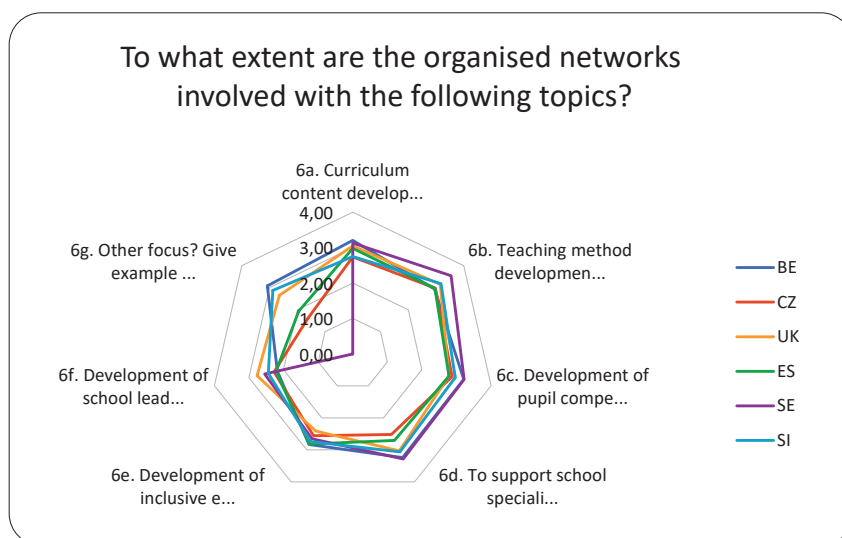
To what extent are the organised networks involved with the following topics?

6a. Curriculum content develop...

4,00

3,00

2,00

1,00

0,00

6b. Teaching method developmen...

6c. Development of pupil compe...

6d. To support school speciali...

6e. Development of inclusive e...

6f. Development of school lead...

6g. Other focus? Give example ...

BE

CZ

UK

ES

SE

SI